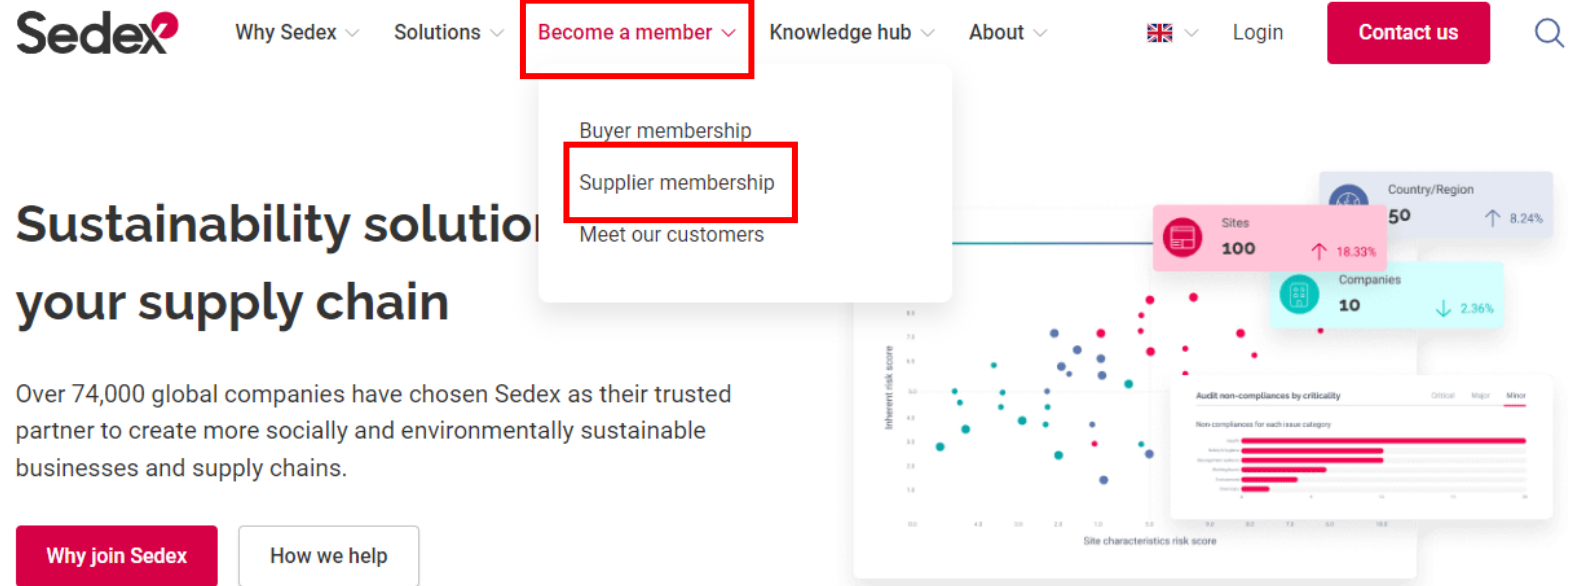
Sedex

Why Sedex Solutions Become a member Knowledge hub About Login Contact us

Buyer membership
Supplier membership
Meet our customers

Sustainability solutio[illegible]
your supply chain

Over 74,000 global companies have chosen Sedex as their trusted partner to create more socially and environmentally sustainable businesses and supply chains.

Why join Sedex How we help

Country/Region
50
8.24%

Sites
100
18.33%

Companies
10
2.36%

Inherent risk score

Audit non-compliances by criticality
Critical Major Minor
Non-compliances for each issue category

Site characteristics risk score